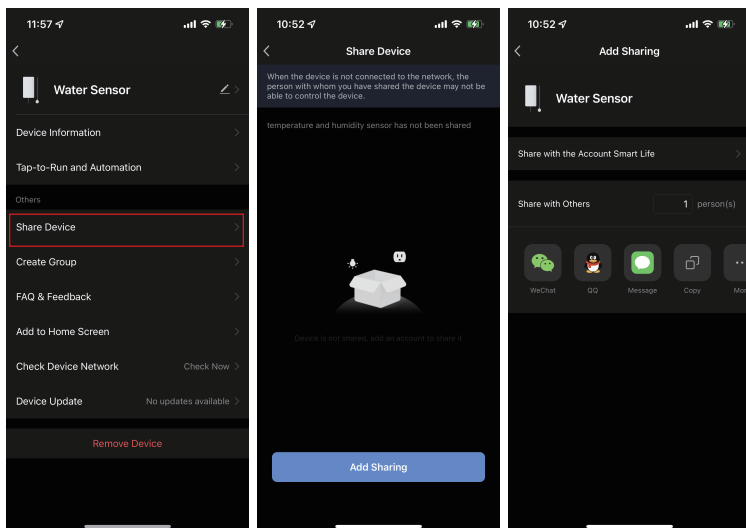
11:57

Water Sensor

Device Information

Tap-to-Run and Automation

Others

Share Device

Create Group

FAQ & Feedback

Add to Home Screen

Check Device Network Check Now

Device Update No updates available

Remove Device

10:52

Share Device

When the device is not connected to the network, the person with whom you have shared the device may not be able to control the device.

temperature and humidity sensor has not been shared

Device is not shared, add an account to share it

Add Sharing

10:52

Add Sharing

Water Sensor

Share with the Account Smart Life

Share with Others 1 person(s)

WeChat QQ Message Copy Mor